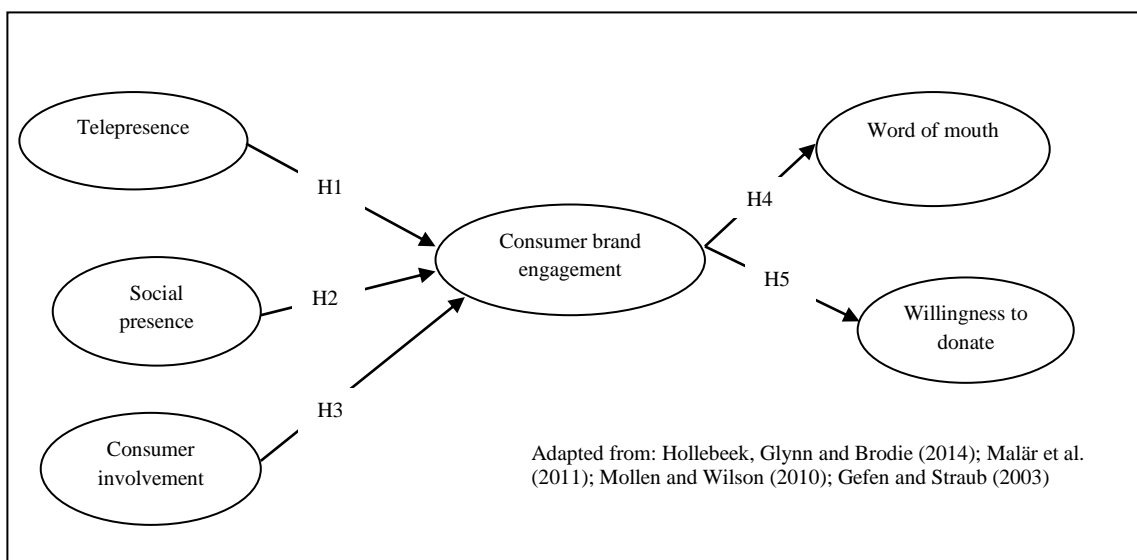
Telepresence

H1

Social presence

H2

Consumer involvement

H3

Consumer brand engagement

H4

Word of mouth

H5

Willingness to donate

Adapted from: Hollebeek, Glynn and Brodie (2014); Malär et al. (2011); Mollen and Wilson (2010); Gefen and Straub (2003)